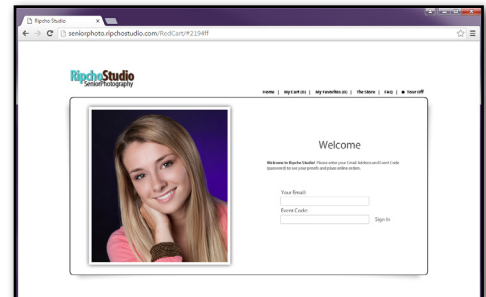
Ripcho Studio

seniorphoto.ripchostudio.com/RedCart/#2194ff

RipchoStudio
SeniorPhotography

Home | My Cart (0) | My Favorites (0) | The Store | FAQ | Tour off

Welcome

Welcome to Ripcho Studio! Please enter your Email Address and Event Code (password) to see your proofs and place online orders.

Your Email:

Event Code:

Sign In